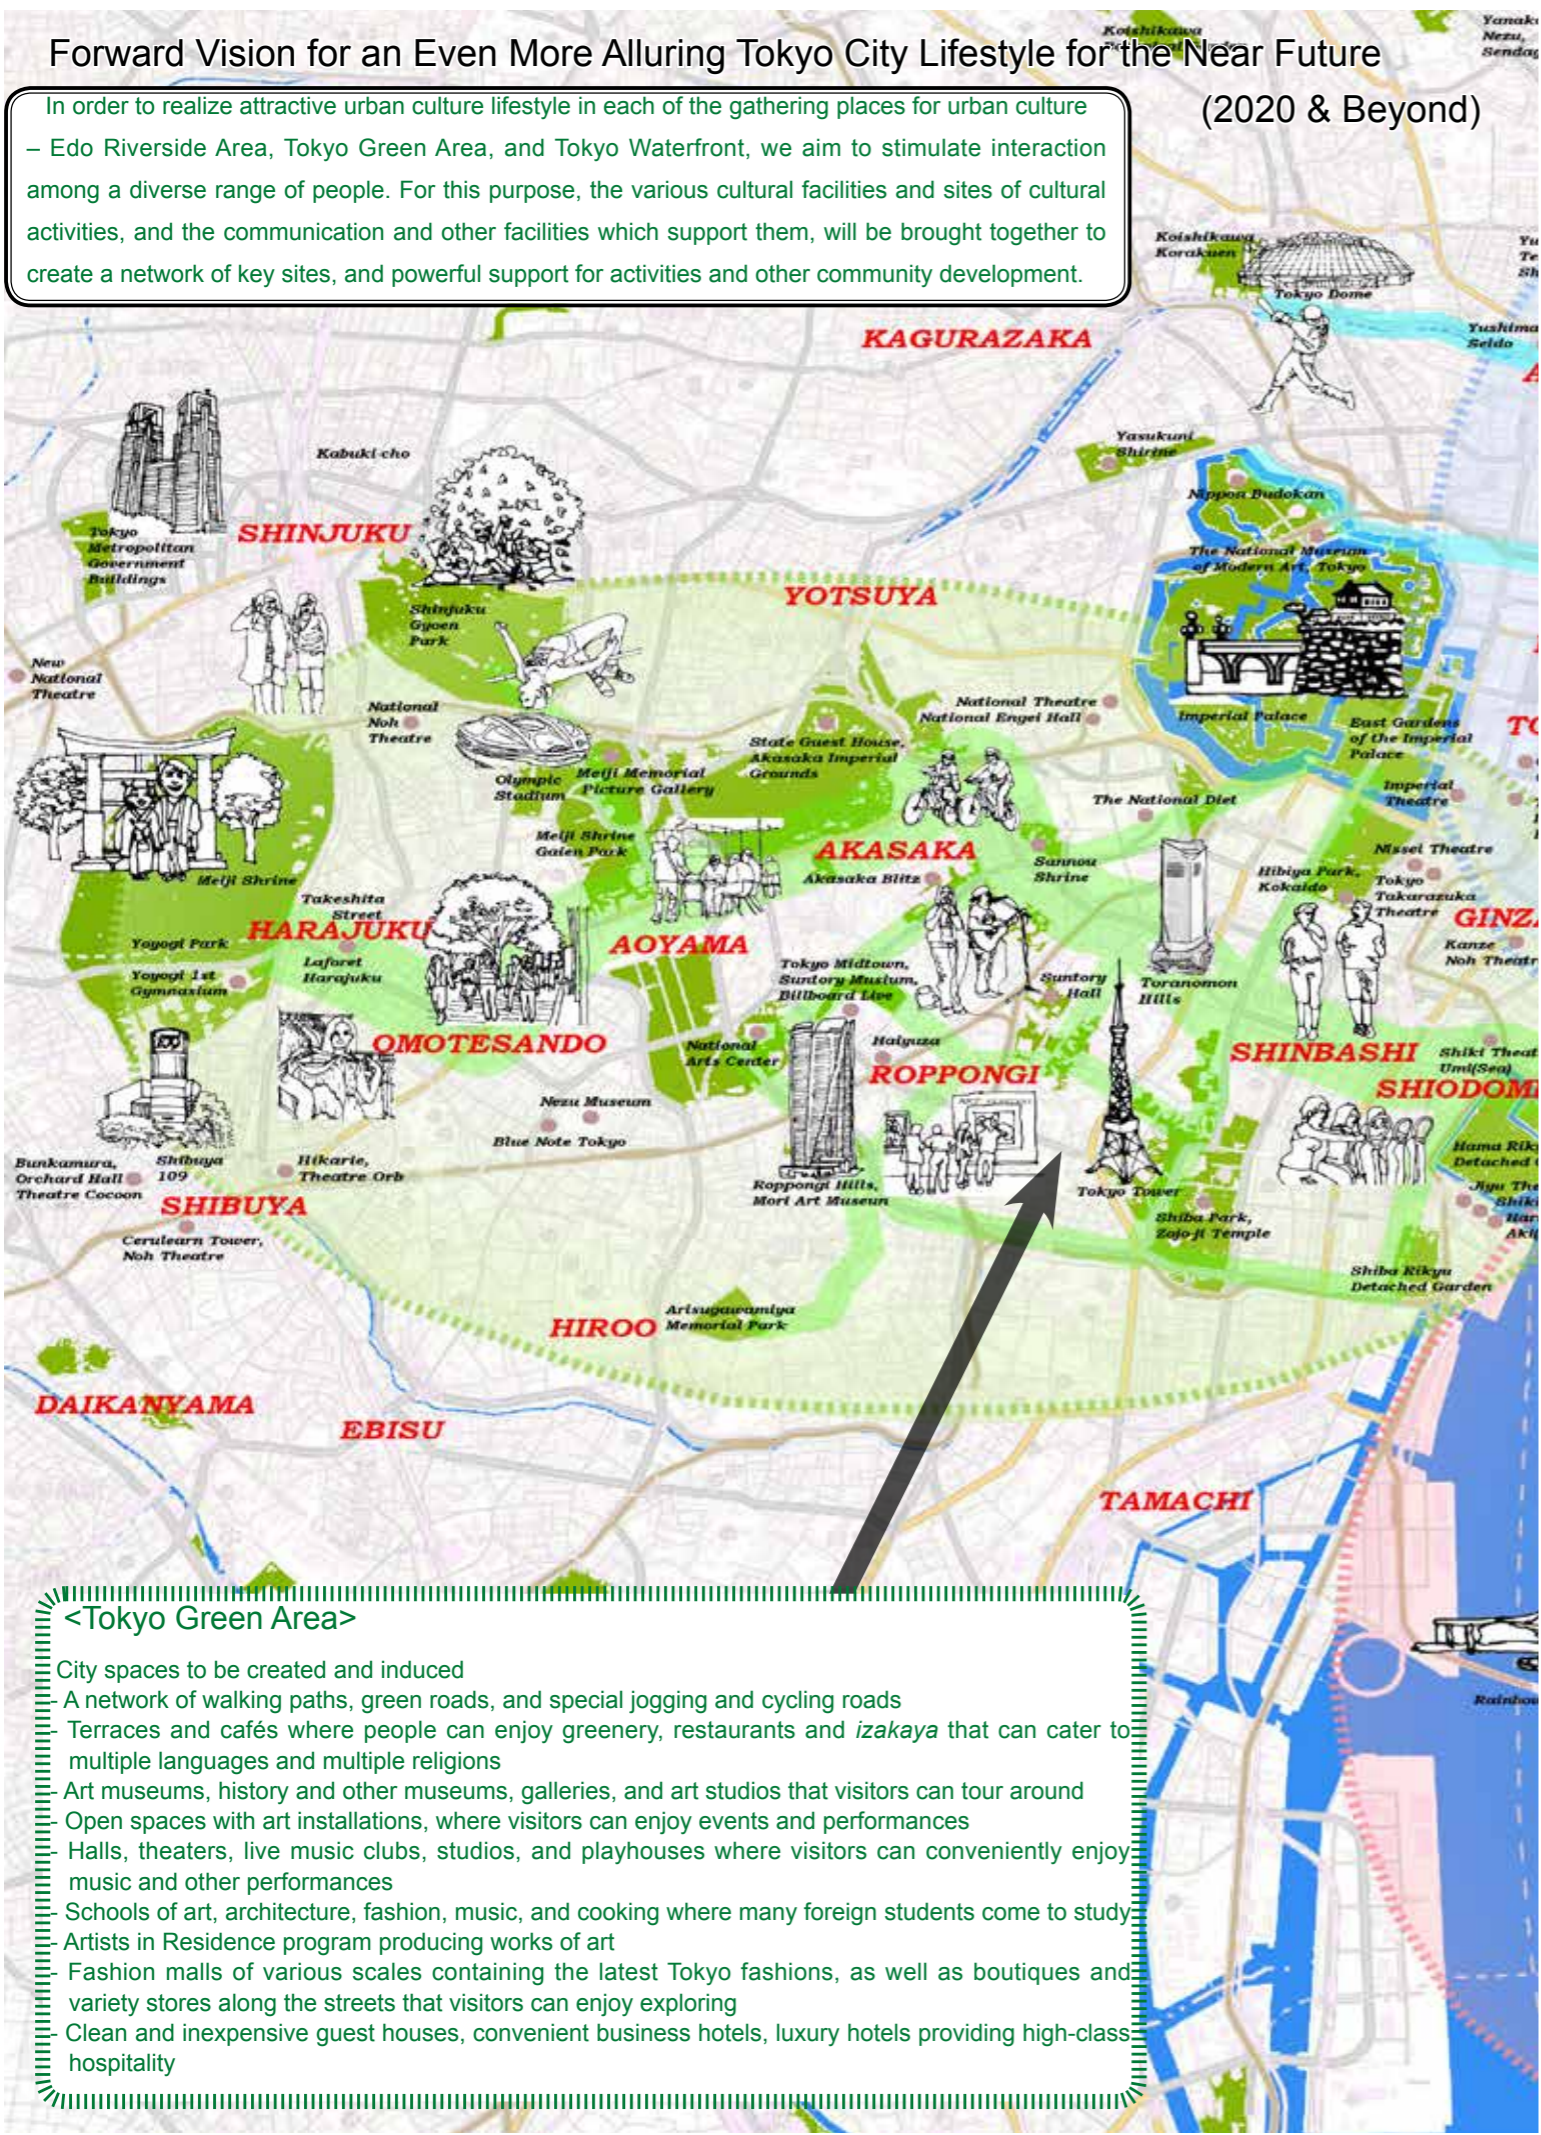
Forward Vision for an Even More Alluring Tokyo City Lifestyle for the Near Future (2020 & Beyond)

In order to realize attractive urban culture lifestyle in each of the gathering places for urban culture – Edo Riverside Area, Tokyo Green Area, and Tokyo Waterfront, we aim to stimulate interaction among a diverse range of people. For this purpose, the various cultural facilities and sites of cultural activities, and the communication and other facilities which support them, will be brought together to create a network of key sites, and powerful support for activities and other community development.

Koishikawa
Yanaka Nezu, Sendag
Koishikawa Korakuen
Tokyo Dome
Yushima Seido
KAGURAZAKA
Yasukuni Shrine
Nippon Budokan
The National Museum of Modern Art, Tokyo
Kabuki-cho
Tokyo Metropolitan Government Buildings
SHINJUKU
YOTSUYA
Shinjuku Gyoen Park
New National Theatre
National Noh Theatre
National Theatre National Engei Hall
Imperial Palace
East Gardens of the Imperial Palace
State Guest House, Akasaka Imperial Grounds
Olympic Stadium
Meiji Memorial Picture Gallery
The National Diet
Imperial Theatre
Meiji Shrine Gaien Park
AKASAKA
Sannou Shrine
Nissei Theatre
Akasaka Blitz
Hibiya Park, Kokaido
Tokyo Takarazuka Theatre
Meiji Shrine
Takeshita Street
HARAJUKU
GINZ
Yoyogi Park
AOYAMA
Kanze Noh Theatre
Laforet Harajuku
Tokyo Midtown, Suntory Museum, Billboard Live
Suntory Hall
Toranomon Hills
Yoyogi 1st Gymnasium
OMOTESANDO
National Arts Center
Haiyuza
SHINBASHI
Shiki Theat Umi(Sea)
ROPPONGI
SHIODOM
Nezu Museum
Blue Note Tokyo
Hama Rik Detached
Bunkamura, Orchard Hall Theatre Cocoon
Shibuya 109
Hikarie, Theatre Orb
Roppongi Hills, Mori Art Museum
Tokyo Tower
SHIBUYA
Shiba Park, Zojo-ji Temple
Cerulearn Tower, Noh Theatre
Shiba Rikyu Detached Garden
Arisugawamiya Memorial Park
HIROO
DAIKANYAMA
EBISU
TAMACHI
Rainbow

<Tokyo Green Area>
City spaces to be created and induced
- A network of walking paths, green roads, and special jogging and cycling roads
- Terraces and cafés where people can enjoy greenery, restaurants and *izakaya* that can cater to multiple languages and multiple religions
- Art museums, history and other museums, galleries, and art studios that visitors can tour around
- Open spaces with art installations, where visitors can enjoy events and performances
- Halls, theaters, live music clubs, studios, and playhouses where visitors can conveniently enjoy music and other performances
- Schools of art, architecture, fashion, music, and cooking where many foreign students come to study
- Artists in Residence program producing works of art
- Fashion malls of various scales containing the latest Tokyo fashions, as well as boutiques and variety stores along the streets that visitors can enjoy exploring
- Clean and inexpensive guest houses, convenient business hotels, luxury hotels providing high-class hospitality